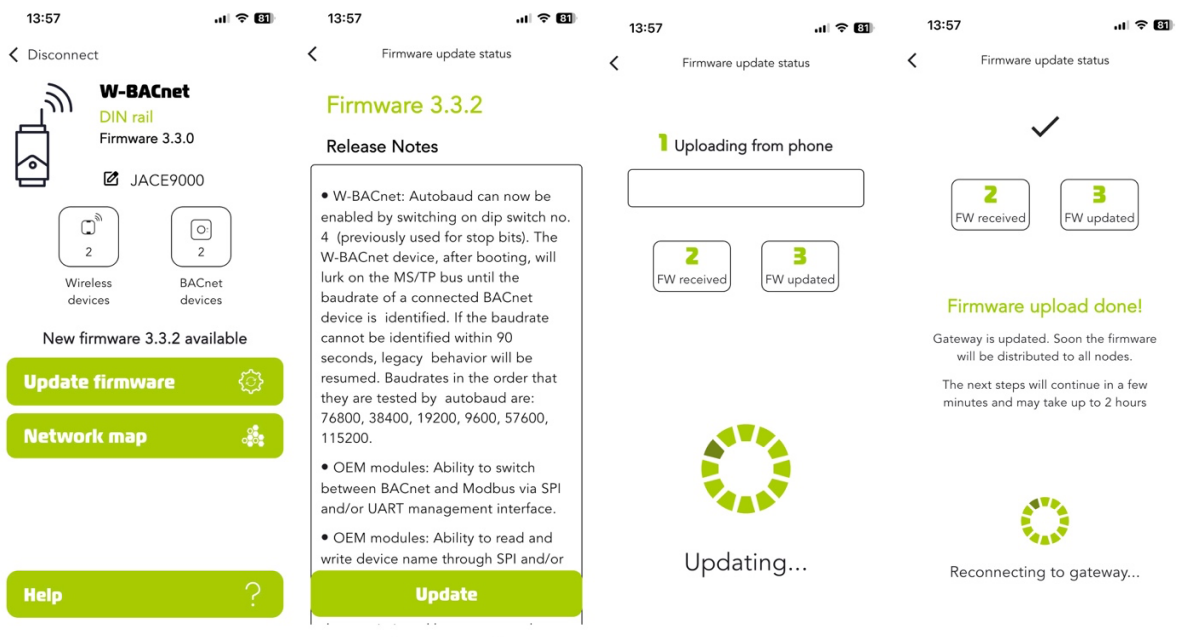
13:57 81

Disconnect

W-BACnet
DIN rail
Firmware 3.3.0

JACE9000

2
Wireless devices

2
BACnet devices

New firmware 3.3.2 available

Update firmware

Network map

Help ?

13:57 81

Firmware update status

Firmware 3.3.2

Release Notes

• W-BACnet: Autobaud can now be enabled by switching on dip switch no. 4 (previously used for stop bits). The W-BACnet device, after booting, will lurk on the MS/TP bus until the baudrate of a connected BACnet device is identified. If the baudrate cannot be identified within 90 seconds, legacy behavior will be resumed. Baudrates in the order that they are tested by autobaud are: 76800, 38400, 19200, 9600, 57600, 115200.

• OEM modules: Ability to switch between BACnet and Modbus via SPI and/or UART management interface.

• OEM modules: Ability to read and write device name through SPI and/or

Update

13:57 81

Firmware update status

1 Uploading from phone

2 FW received

3 FW updated

Updating...

13:57 81

Firmware update status

2 FW received

3 FW updated

Firmware upload done!

Gateway is updated. Soon the firmware will be distributed to all nodes.

The next steps will continue in a few minutes and may take up to 2 hours

Reconnecting to gateway...